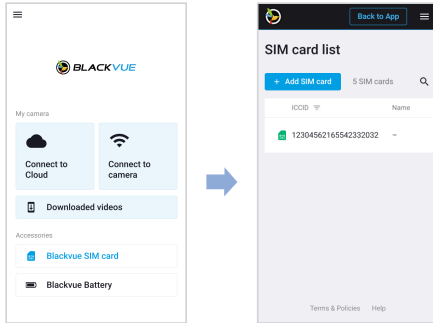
BLACKVUE

My camera

Connect to Cloud

Connect to camera

Downloaded videos

Accessories

Blackvue SIM card

Blackvue Battery

Back to App

SIM card list

+ Add SIM card

5 SIM cards

ICCID

Name

12304562165542332032

-

Terms & Policies

Help